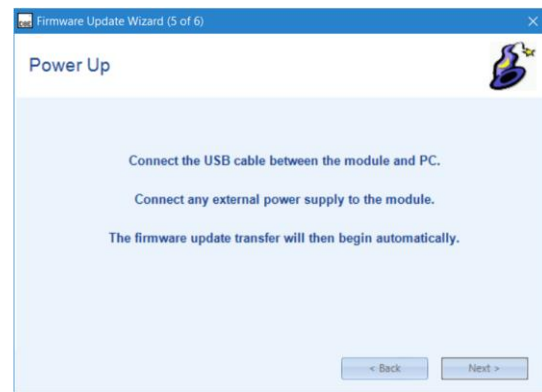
Firmware Update Wizard (5 of 6)

Power Up

Connect the USB cable between the module and PC.

Connect any external power supply to the module.

The firmware update transfer will then begin automatically.

< Back

Next >